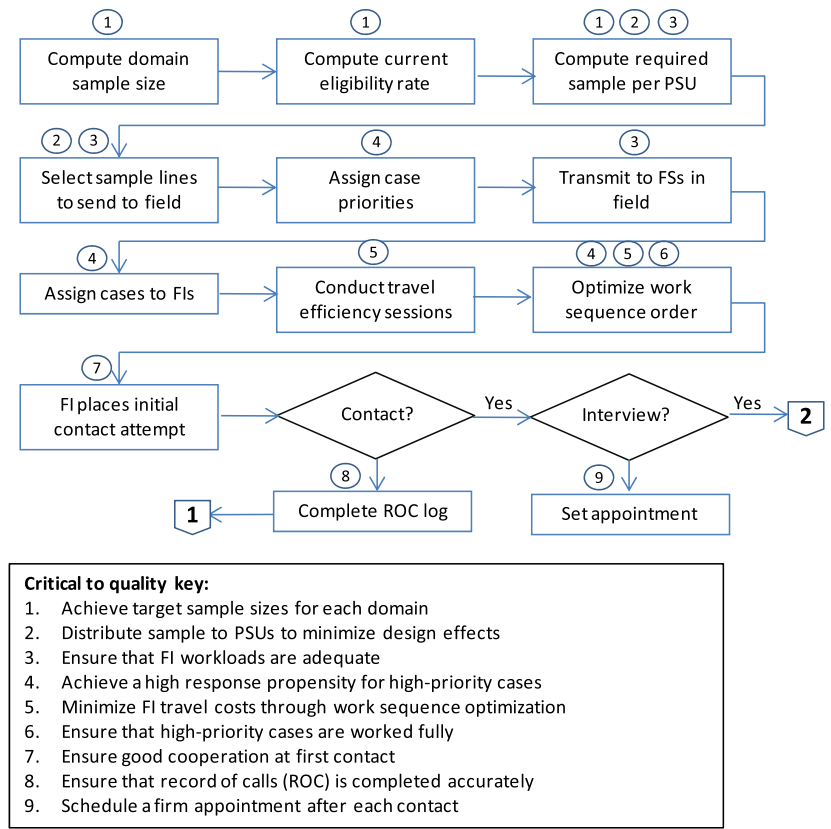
1
Compute domain sample size

1
Compute current eligibility rate

1 2 3
Compute required sample per PSU

2 3
Select sample lines to send to field

4
Assign case priorities

3
Transmit to FSs in field

4
Assign cases to FIs

5
Conduct travel efficiency sessions

4 5 6
Optimize work sequence order

7
FI places initial contact attempt

Contact?

Yes

Interview?

Yes

2

8
Complete ROC log

1

9
Set appointment

**Critical to quality key:**
1. Achieve target sample sizes for each domain
2. Distribute sample to PSUs to minimize design effects
3. Ensure that FI workloads are adequate
4. Achieve a high response propensity for high-priority cases
5. Minimize FI travel costs through work sequence optimization
6. Ensure that high-priority cases are worked fully
7. Ensure good cooperation at first contact
8. Ensure that record of calls (ROC) is completed accurately
9. Schedule a firm appointment after each contact